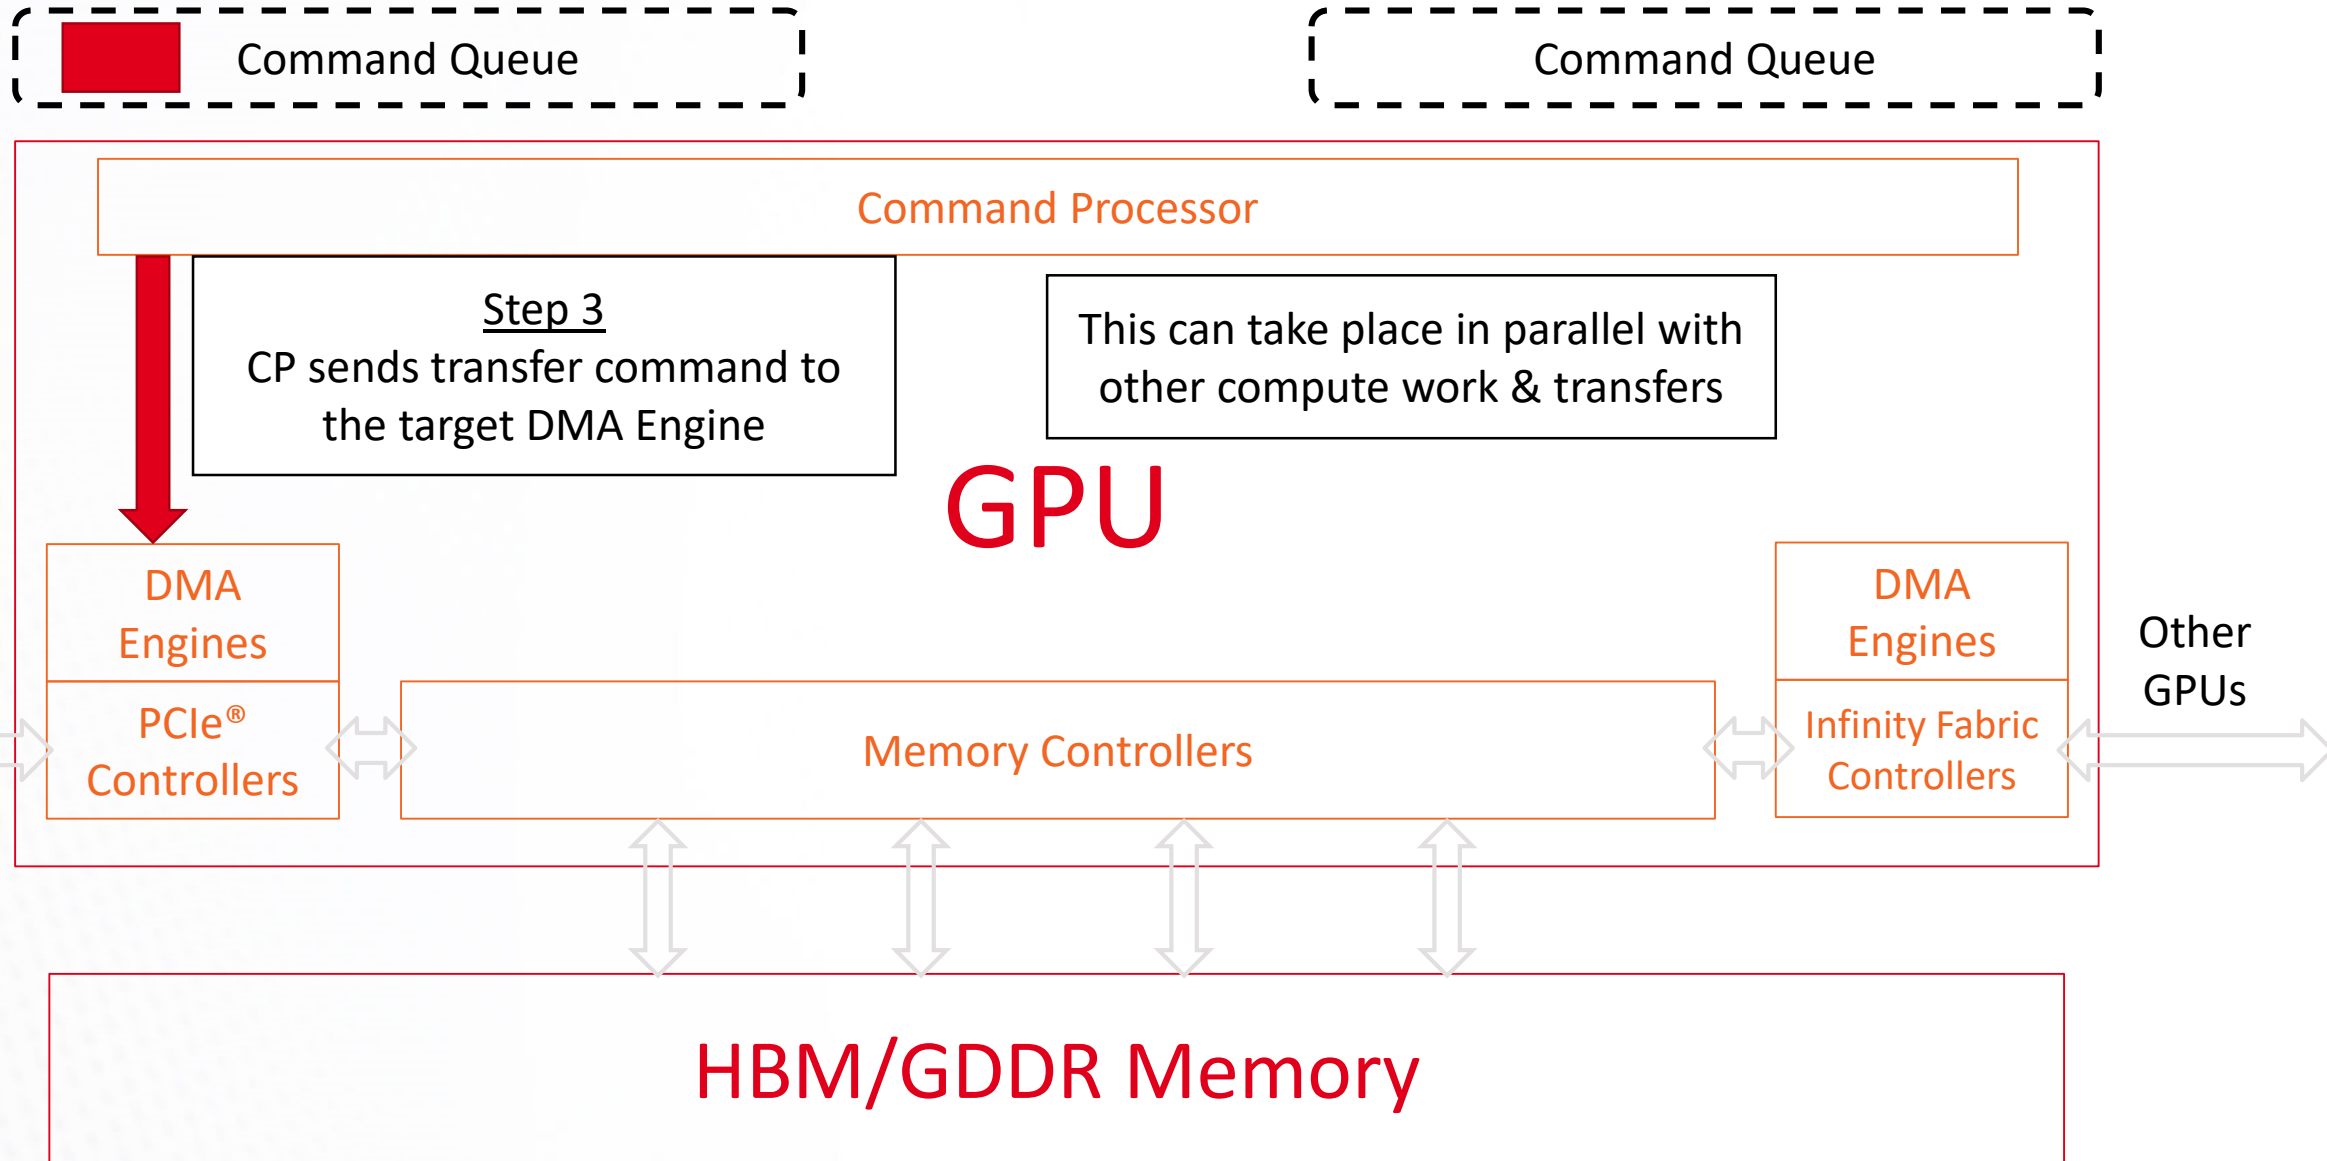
Command Queue

Command Queue

Command Processor

Step 3
CP sends transfer command to the target DMA Engine

This can take place in parallel with other compute work & transfers

GPU

DMA Engines

PCIe®
Controllers

Memory Controllers

DMA Engines

Infinity Fabric Controllers

Other GPUs

HBM/GDDR Memory